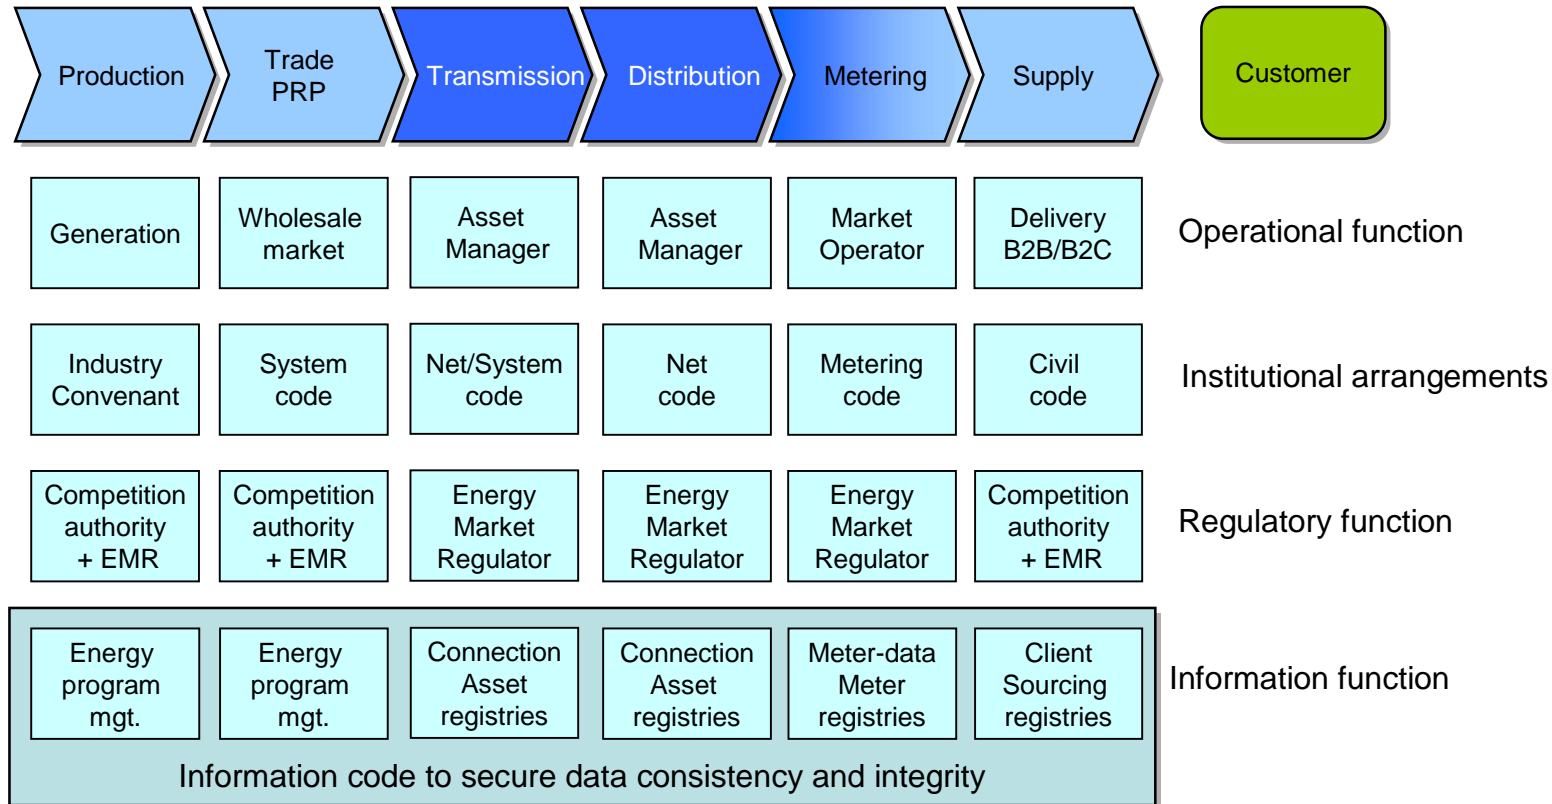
| Production | Trade PRP | Transmission | Distribution | Metering | Supply | Customer |
|---|---|---|---|---|---|---|
| Generation | Wholesale market | Asset Manager | Asset Manager | Market Operator | Delivery B2B/B2C | Operational function |
| Industry Convenant | System code | Net/System code | Net code | Metering code | Civil code | Institutional arrangements |
| Competition authority + EMR | Competition authority + EMR | Energy Market Regulator | Energy Market Regulator | Energy Market Regulator | Competition authority + EMR | Regulatory function |
| Energy program mgt. | Energy program mgt. | Connection Asset registries | Connection Asset registries | Meter-data Meter registries | Client Sourcing registries | Information function |

Information code to secure data consistency and integrity